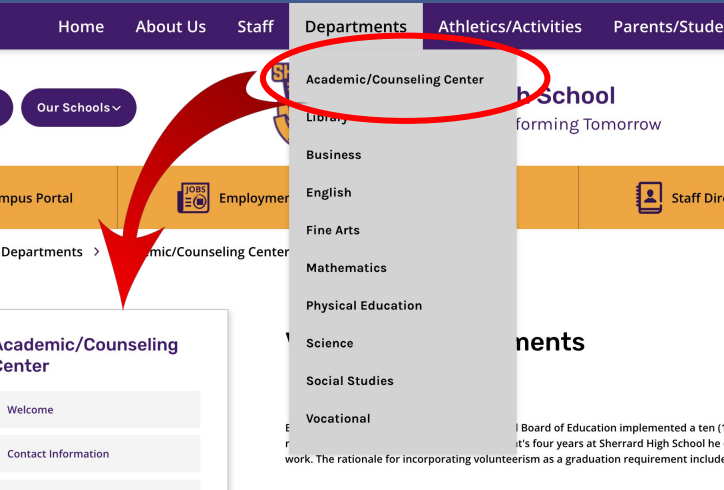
Home About Us Staff Departments Athletics/Activities Parents/Stude

Our Schools

Academic/Counseling Center

h School

Library

forming Tomorrow

Business

mpus Portal

JOBS

Employme

Staff Dir

English

Departments > mic/Counseling Center

Fine Arts

Mathematics

Physical Education

Academic/Counseling Center

Science

ments

Social Studies

Welcome

Vocational

Contact Information

l Board of Education implemented a ten (
t's four years at Sherrard High School he
work. The rationale for incorporating volunteerism as a graduation requirement include